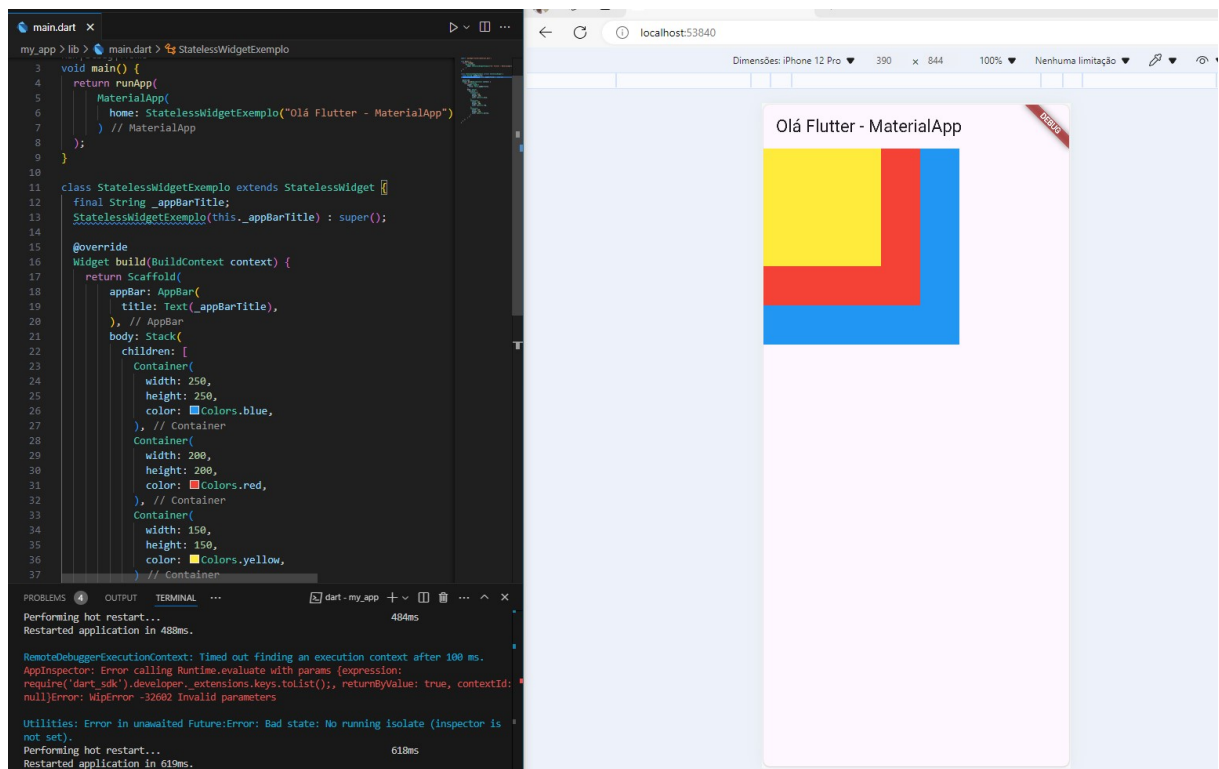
main.dart ×

my_app > lib > main.dart > StatelessWidgetExemplo

3 void main() {
4   return runApp(
5     MaterialApp(
6       home: StatelessWidgetExemplo("Olá Flutter - MaterialApp")
7     ) // MaterialApp
8   );
9 }
10
11 class StatelessWidgetExemplo extends StatelessWidget {
12   final String _appBarTitle;
13   StatelessWidgetExemplo(this._appBarTitle) : super();
14
15   @override
16   Widget build(BuildContext context) {
17     return Scaffold(
18       appBar: AppBar(
19         title: Text(_appBarTitle),
20       ), // AppBar
21       body: Stack(
22         children: [
23           Container(
24             width: 250,
25             height: 250,
26             color: Colors.blue,
27           ), // Container
28           Container(
29             width: 200,
30             height: 200,
31             color: Colors.red,
32           ), // Container
33           Container(
34             width: 150,
35             height: 150,
36             color: Colors.yellow,
37           ) // Container

PROBLEMS 4   OUTPUT   TERMINAL   ···   dart - my_app

Performing hot restart...   484ms
Restarted application in 488ms.

RemoteDebuggerExecutionContext: Timed out finding an execution context after 100 ms.
AppInspector: Error calling Runtime.evaluate with params {expression: require('dart_sdk').developer._extensions.keys.toList();, returnByValue: true, contextId: null}Error: WipError -32602 Invalid parameters

Utilities: Error in unawaited Future:Error: Bad state: No running isolate (inspector is not set).
Performing hot restart...   618ms
Restarted application in 619ms.

localhost:53840

Dimensões: iPhone 12 Pro   390 × 844   100%   Nenhuma limitação

Olá Flutter - MaterialApp

DEBUG